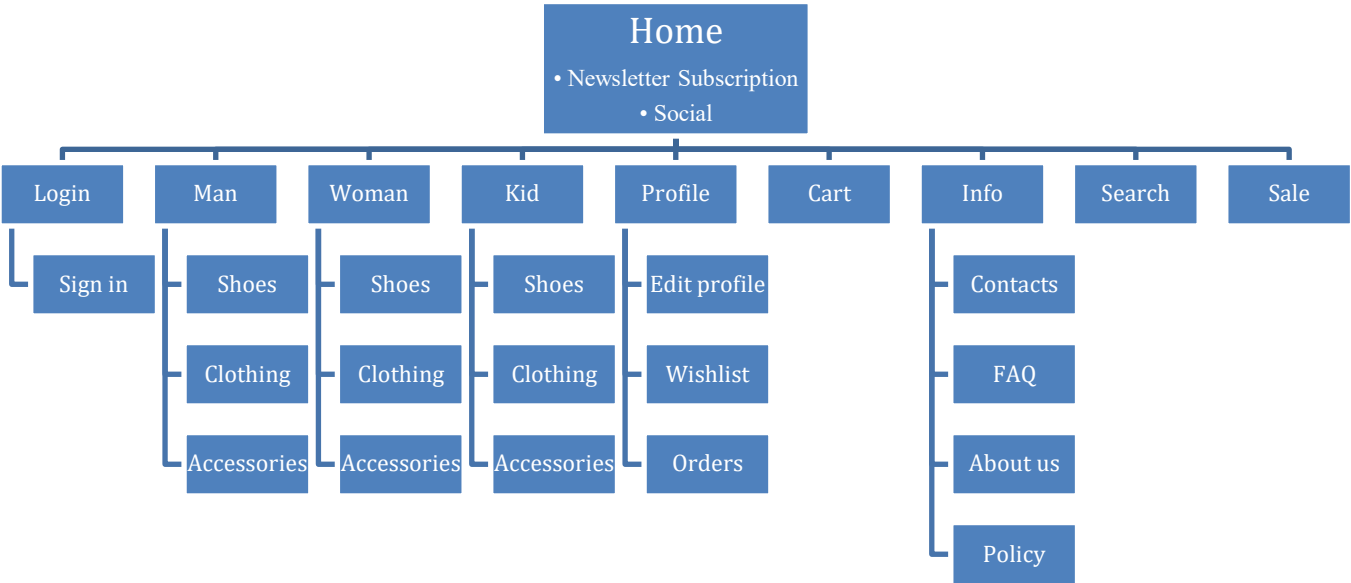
Home
• Newsletter Subscription
• Social

Login
Sign in

Man
Shoes
Clothing
Accessories

Woman
Shoes
Clothing
Accessories

Kid
Shoes
Clothing
Accessories

Profile
Edit profile
Wishlist
Orders

Cart

Info
Contacts
FAQ
About us
Policy

Search

Sale